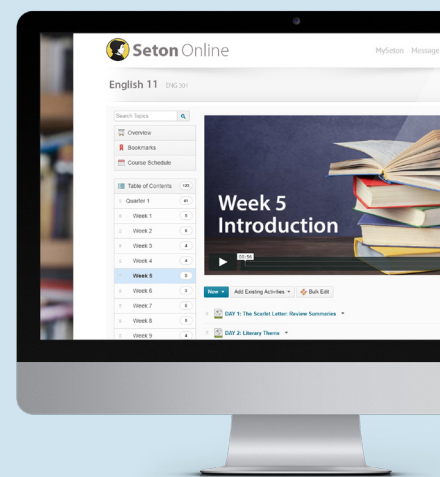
Seton Online

MySoton Message

English 11 ENG 501

Search Topics

Overview

Bookmarks

Course Schedule

Table of Contents 180

Quarter 1 41

Week 1 5

Week 2 6

Week 3 4

Week 4 4

Week 5 3

Week 6 5

Week 7 5

Week 8 5

Week 9 4

Week 5 Introduction

00:56

New Add Existing Activities Bulk Edit

DAY 1: The Scarlet Letter: Review Summaries

DAY 2: Literary Theme